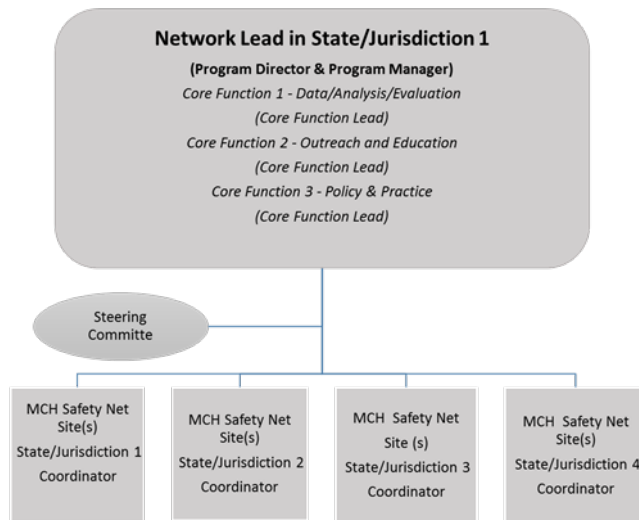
Network Lead in State/Jurisdiction 1

(Program Director & Program Manager)

Core Function 1 - Data/Analysis/Evaluation

(Core Function Lead)

Core Function 2 - Outreach and Education

(Core Function Lead)

Core Function 3 - Policy & Practice

(Core Function Lead)

Steering Committe

MCH Safety Net Site(s) State/Jurisdiction 1 Coordinator

MCH Safety Net Site(s) State/Jurisdiction 2 Coordinator

MCH Safety Net Site (s) State/Jurisdiction 3 Coordinator

MCH Safety Net Site(s) State/Jurisdiction 4 Coordinator